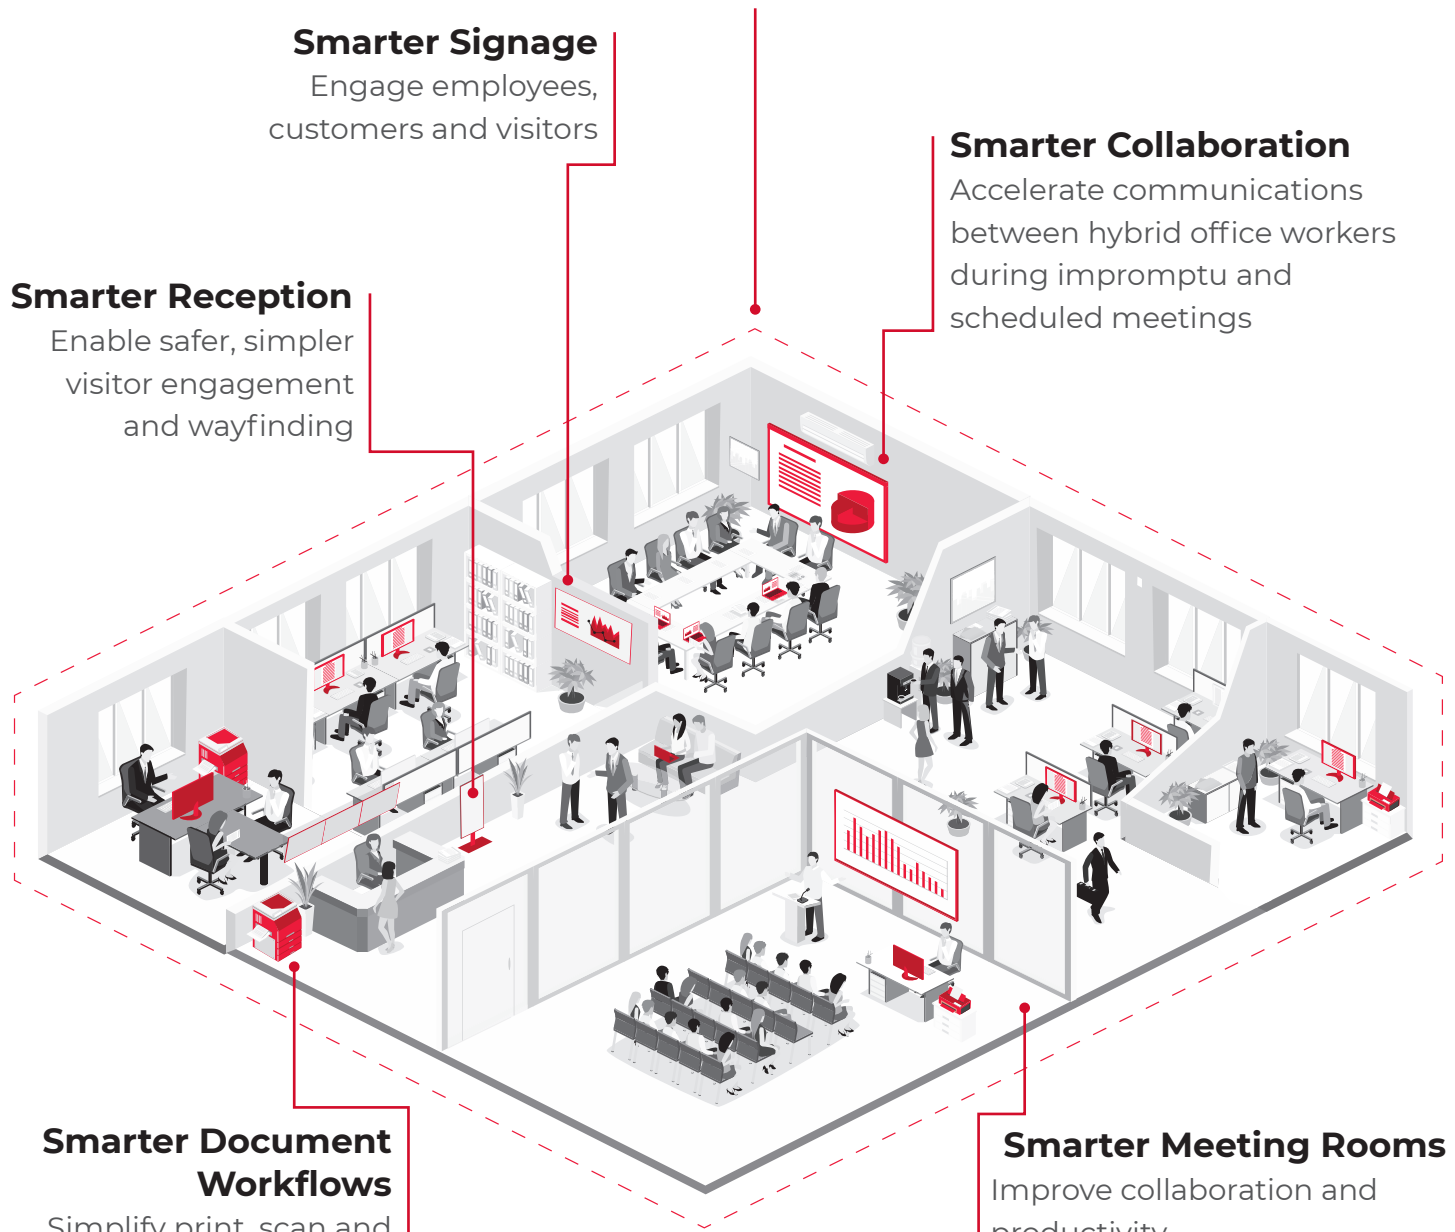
Smarter Signage
Engage employees, customers and visitors

Smarter Collaboration
Accelerate communications between hybrid office workers during impromptu and scheduled meetings

Smarter Reception
Enable safer, simpler visitor engagement and wayfinding

Smarter Document Workflows
Simplify print, scan and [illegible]

Smarter Meeting Rooms
Improve collaboration and productivity